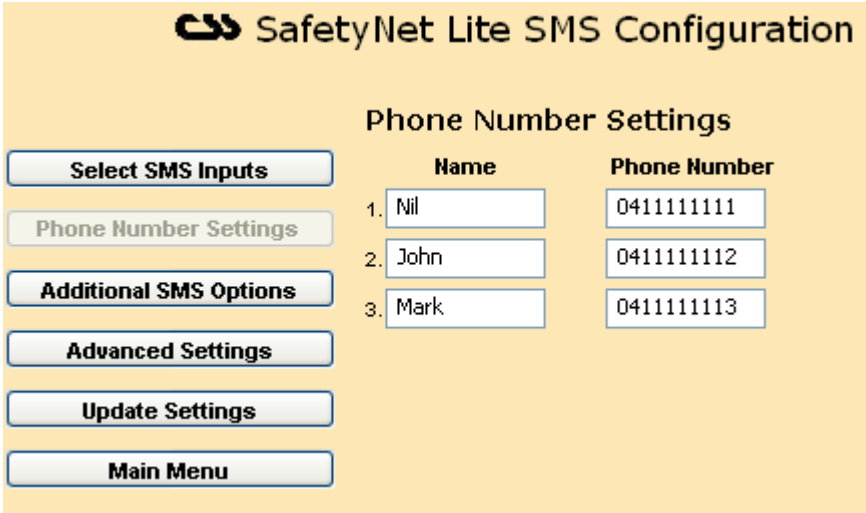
CSS SafetyNet Lite SMS Configuration

Phone Number Settings

Select SMS Inputs

Phone Number Settings

Additional SMS Options

Advanced Settings

Update Settings

Main Menu

| | Name | Phone Number |
|---|---|---|
| 1. | Nil | 0411111111 |
| 2. | John | 0411111112 |
| 3. | Mark | 0411111113 |